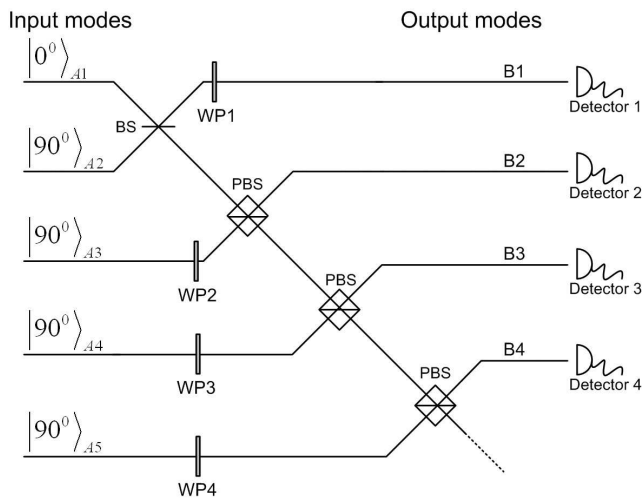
Input modes

Output modes

$|0^0\rangle_{A1}$

$|90^0\rangle_{A2}$

$|90^0\rangle_{A3}$

$|90^0\rangle_{A4}$

$|90^0\rangle_{A5}$

BS

WP1

B1

Detector 1

PBS

B2

Detector 2

WP2

PBS

B3

Detector 3

WP3

PBS

B4

Detector 4

WP4